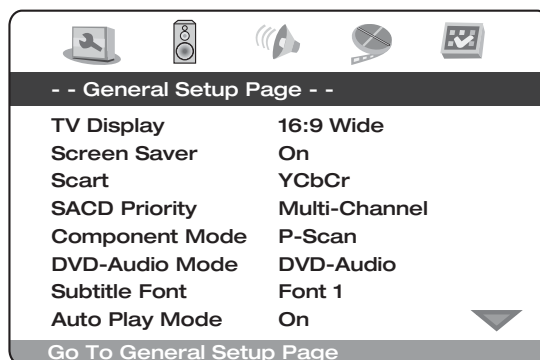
- - General Setup Page - -

| | |
|---|---|
| TV Display | 16:9 Wide |
| Screen Saver | On |
| Scart | YCbCr |
| SACD Priority | Multi-Channel |
| Component Mode | P-Scan |
| DVD-Audio Mode | DVD-Audio |
| Subtitle Font | Font 1 |
| Auto Play Mode | On |

Go To General Setup Page